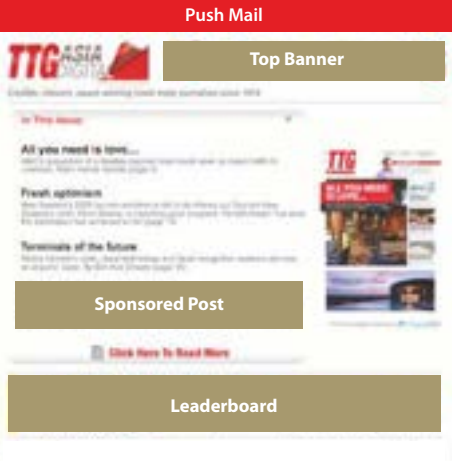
Push Mail

TTG ASIA DIGITAL

Top Banner

Credible, relevant, award-winning travel trade journalism since 1974

In This Issue

All you need is love...

Fresh optimism

Terminals of the future

TTG

ALL YOU NEED IS LOVE...

Sponsored Post

Click Here To Read More

Leaderboard